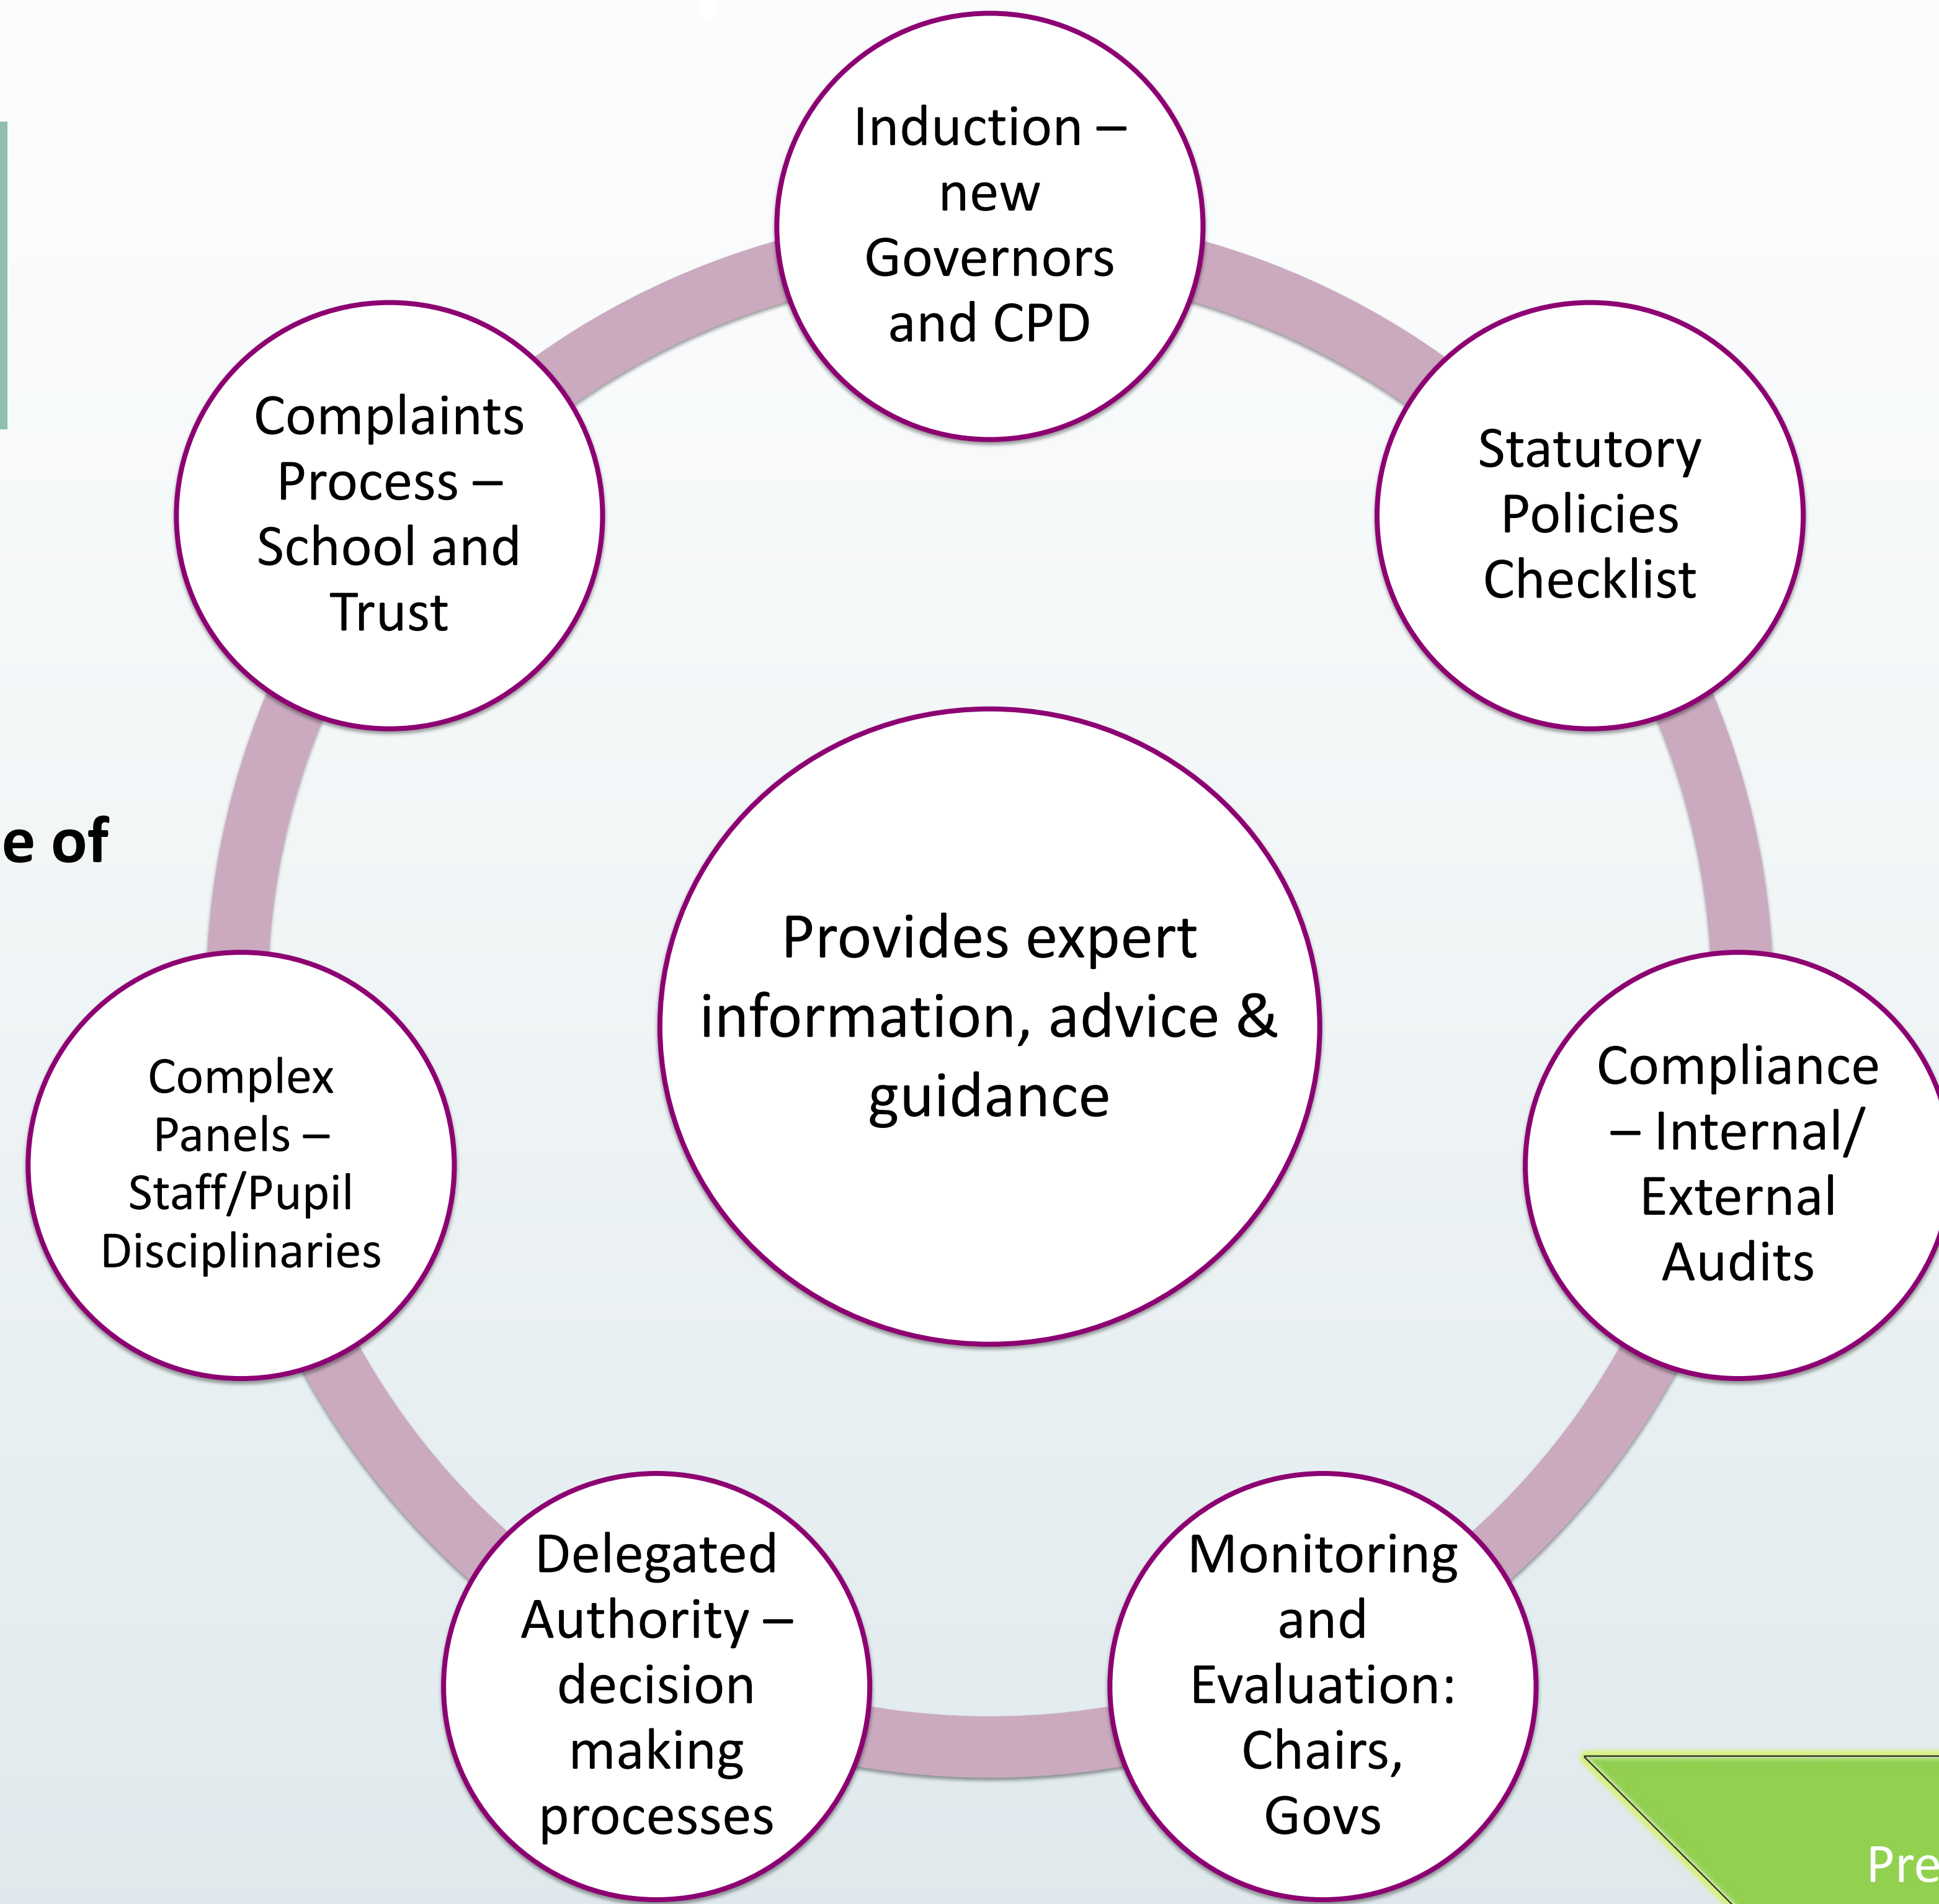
e of

Induction – new Governors and CPD

Statutory Policies Checklist

Compliance – Internal/ External Audits

Monitoring and Evaluation: Chairs, Govs

Delegated Authority – decision making processes

Complex Panels – Staff/Pupil Disciplinaries

Complaints Process – School and Trust

Provides expert information, advice & guidance

Pre